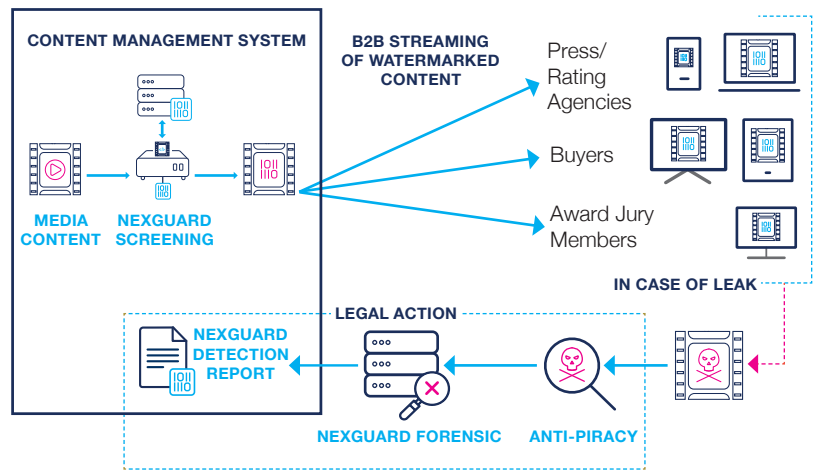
CONTENT MANAGEMENT SYSTEM

MEDIA CONTENT

NEXGUARD SCREENING

B2B STREAMING OF WATERMARKED CONTENT

Press/ Rating Agencies

Buyers

Award Jury Members

IN CASE OF LEAK

LEGAL ACTION

NEXGUARD DETECTION REPORT

NEXGUARD FORENSIC

ANTI-PIRACY